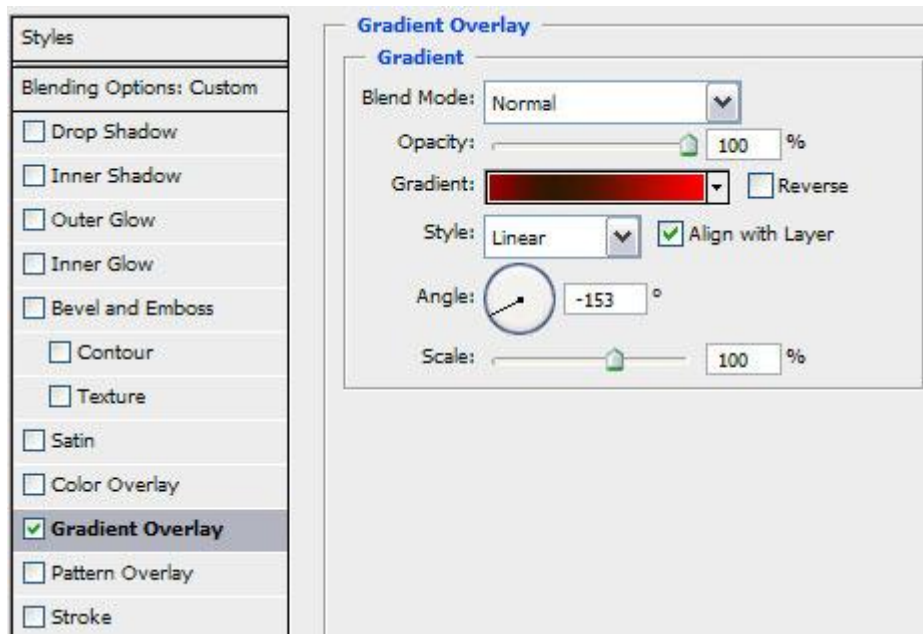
Styles

Blending Options: Custom

Drop Shadow

Inner Shadow

Outer Glow

Inner Glow

Bevel and Emboss

Contour

Texture

Satin

Color Overlay

Gradient Overlay

Pattern Overlay

Stroke

Gradient Overlay

Gradient

Blend Mode: Normal

Opacity: 100 %

Gradient: Reverse

Style: Linear Align with Layer

Angle: -153 °

Scale: 100 %